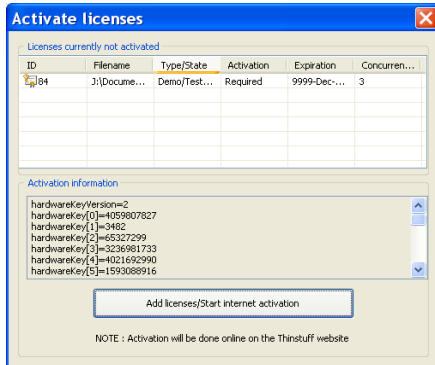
Activate licenses

Licenses currently not activated

| ID | Filename | Type/State | Activation | Expiration | Concurren... |
|---|---|---|---|---|---|
| 84 | J:\Docume... | Demo/Test... | Required | 9999-Dec-... | 3 |

Activation information

hardwareKeyVersion=2
hardwareKey[0]=4059807827
hardwareKey[1]=3482
hardwareKey[2]=65327299
hardwareKey[3]=3236981733
hardwareKey[4]=4021692990
hardwareKey[5]=1593088916

Add licenses/Start internet activation

NOTE : Activation will be done online on the Thinstuff website